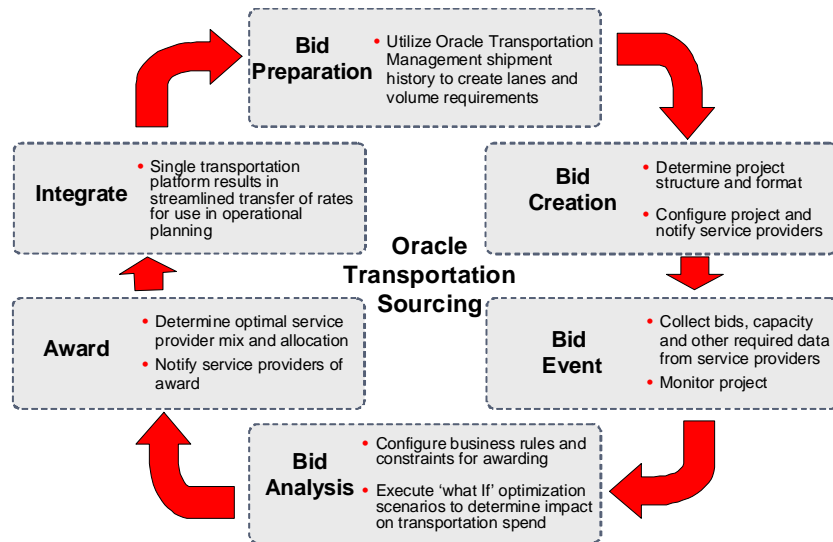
Bid Preparation

• Utilize Oracle Transportation Management shipment history to create lanes and volume requirements

Bid Creation

• Determine project structure and format

• Configure project and notify service providers

Bid Event

• Collect bids, capacity and other required data from service providers

• Monitor project

Bid Analysis

• Configure business rules and constraints for awarding

• Execute 'what If' optimization scenarios to determine impact on transportation spend

Award

• Determine optimal service provider mix and allocation

• Notify service providers of award

Integrate

• Single transportation platform results in streamlined transfer of rates for use in operational planning

Oracle Transportation Sourcing